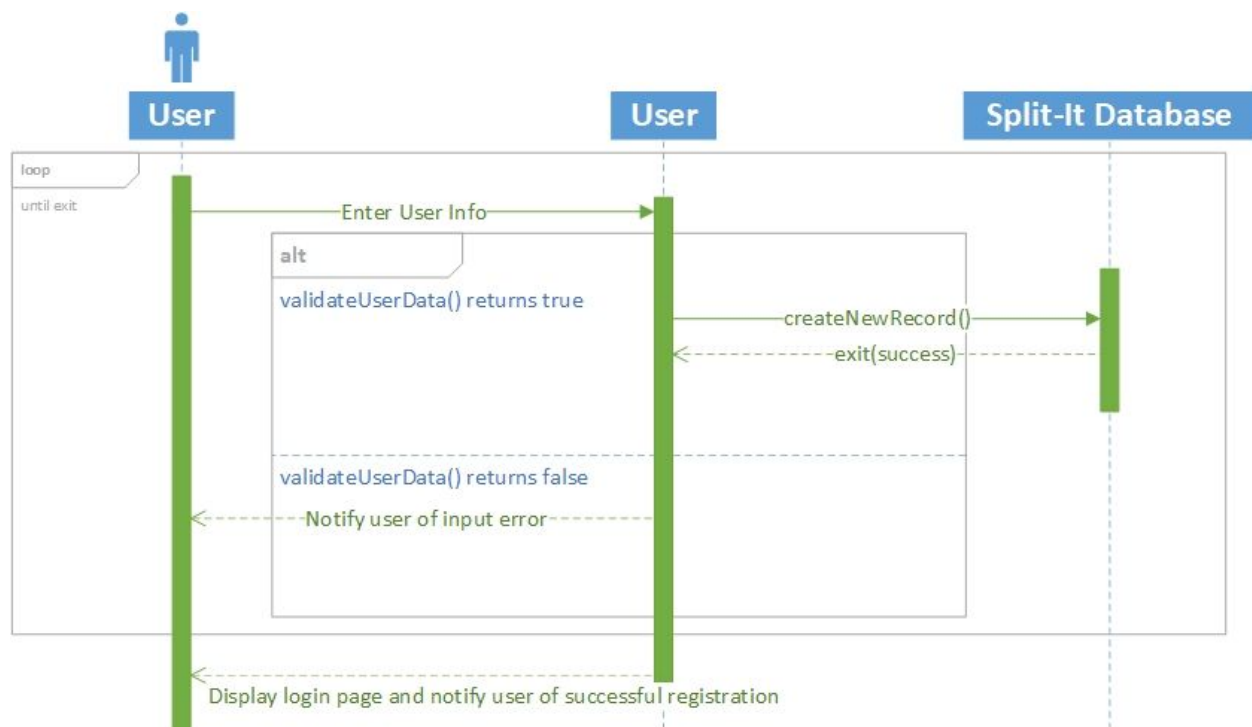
User

User

Split-It Database

loop

until exit

Enter User Info

alt

validateUserData() returns true

createNewRecord()

exit(success)

validateUserData() returns false

Notify user of input error

Display login page and notify user of successful registration